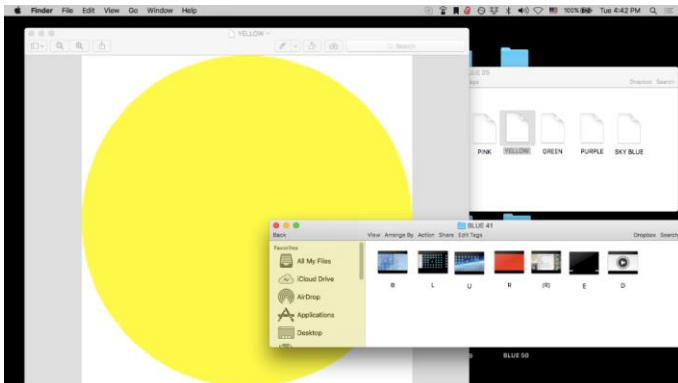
Finder File Edit View Go Window Help

100% Tue 4:42 PM

YELLOW

Search

BLUE 25

Dropbox Search

PINK YELLOW GREEN PURPLE SKY BLUE

BLUE 41

Back

View Arrange By Action Share Edit Tags

Dropbox Search

Favorites

All My Files

iCloud Drive

AirDrop

Applications

Desktop

B L U R (R) E D

BLUE 50